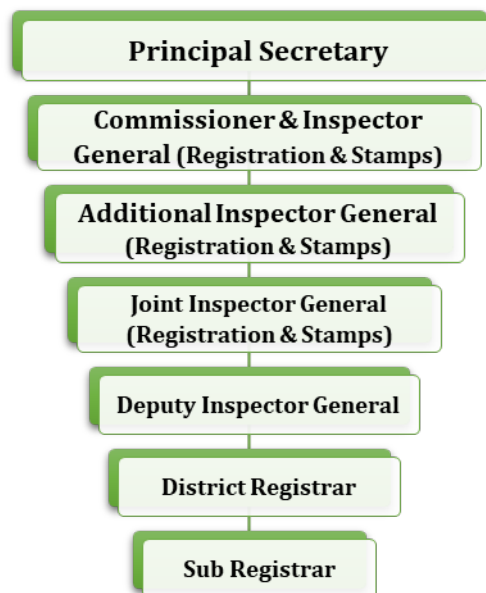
Principal Secretary

Commissioner & Inspector General (Registration & Stamps)

Additional Inspector General (Registration & Stamps)

Joint Inspector General (Registration & Stamps)

Deputy Inspector General

District Registrar

Sub Registrar